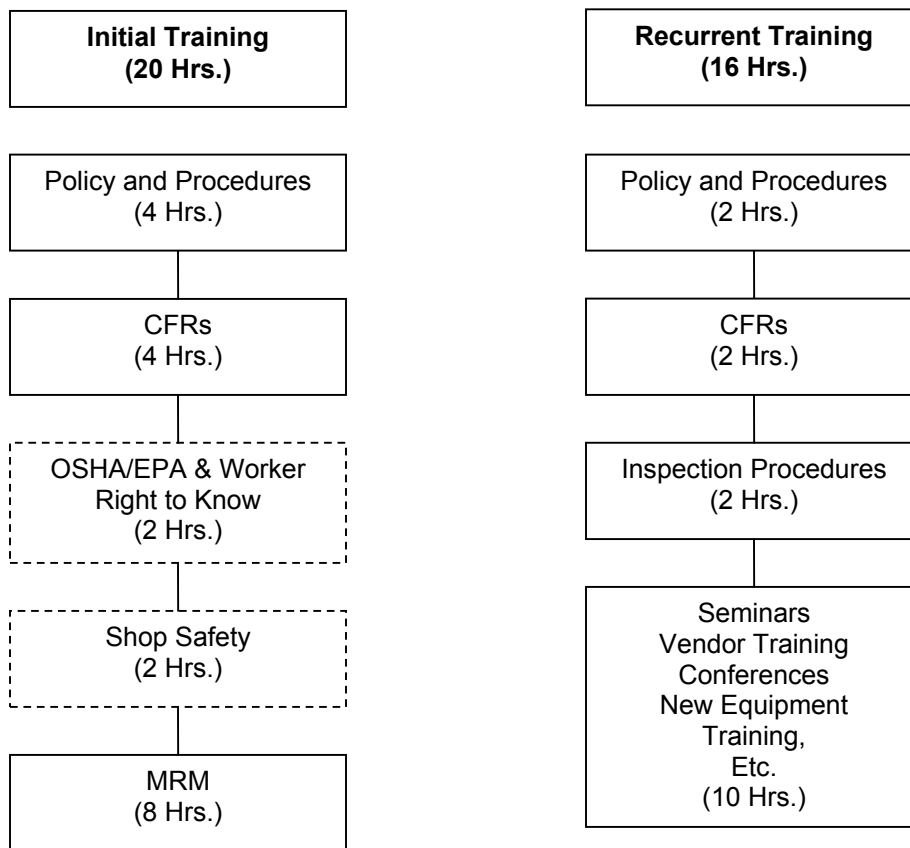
**Initial Training (20 Hrs.)**

Policy and Procedures (4 Hrs.)

CFRs (4 Hrs.)

OSHA/EPA & Worker Right to Know (2 Hrs.)

Shop Safety (2 Hrs.)

MRM (8 Hrs.)

**Recurrent Training (16 Hrs.)**

Policy and Procedures (2 Hrs.)

CFRs (2 Hrs.)

Inspection Procedures (2 Hrs.)

Seminars
Vendor Training
Conferences
New Equipment Training,
Etc.
(10 Hrs.)